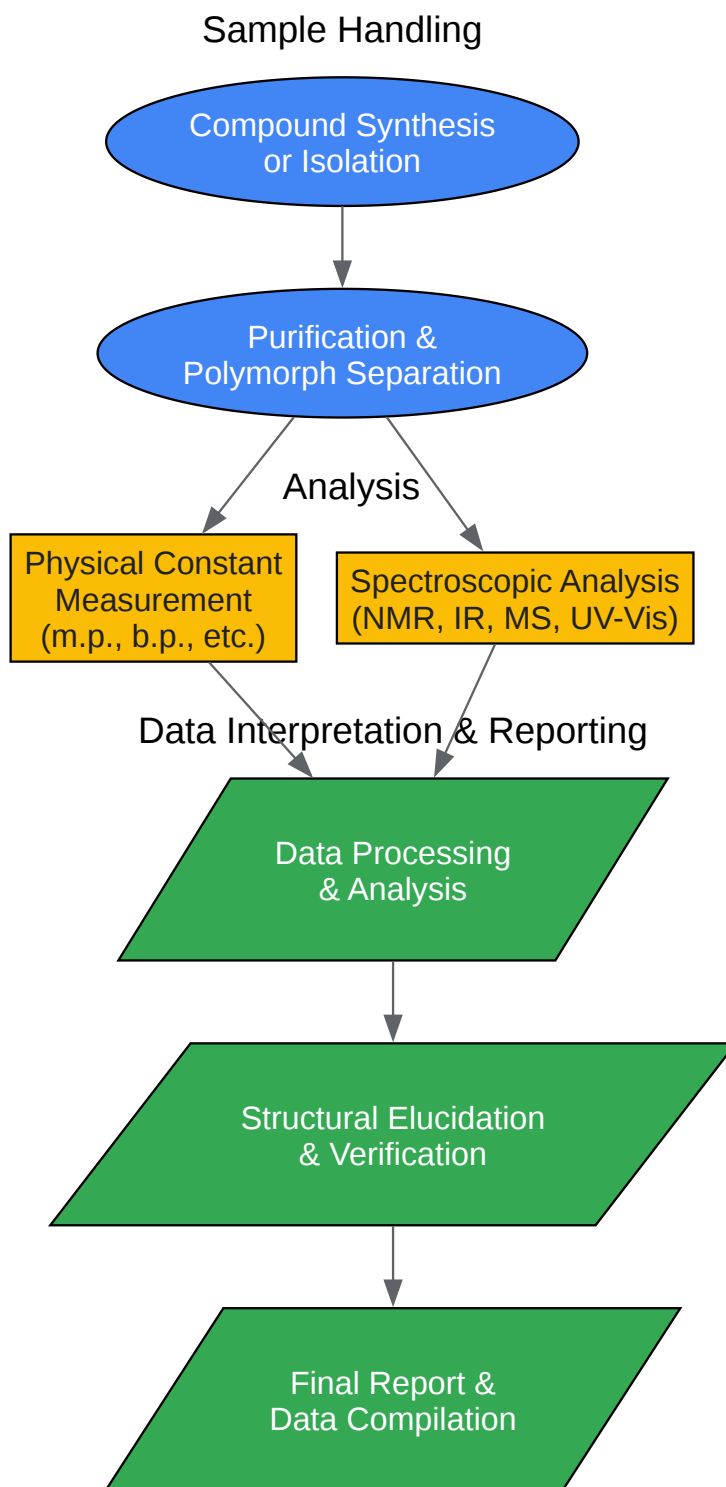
Sample Handling

Compound Synthesis or Isolation

Purification & Polymorph Separation

Analysis

Physical Constant Measurement (m.p., b.p., etc.)

Spectroscopic Analysis (NMR, IR, MS, UV-Vis)

Data Interpretation & Reporting

Data Processing & Analysis

Structural Elucidation & Verification

Final Report & Data Compilation